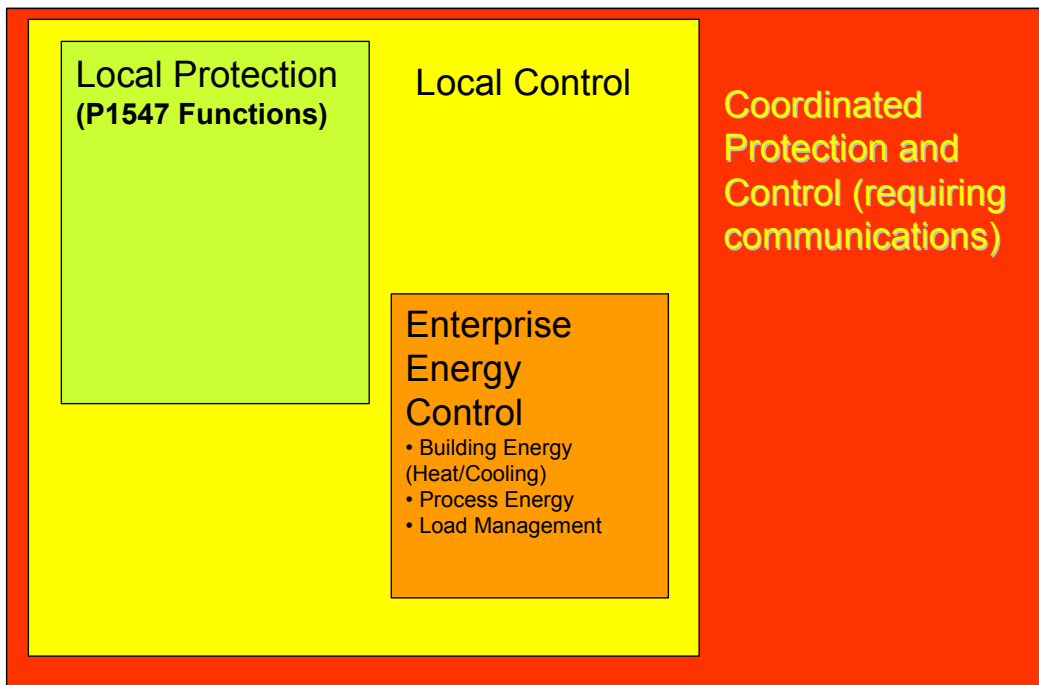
Local Protection
(P1547 Functions)

Local Control

Coordinated Protection and Control (requiring communications)

Enterprise Energy Control
• Building Energy (Heat/Cooling)
• Process Energy
• Load Management